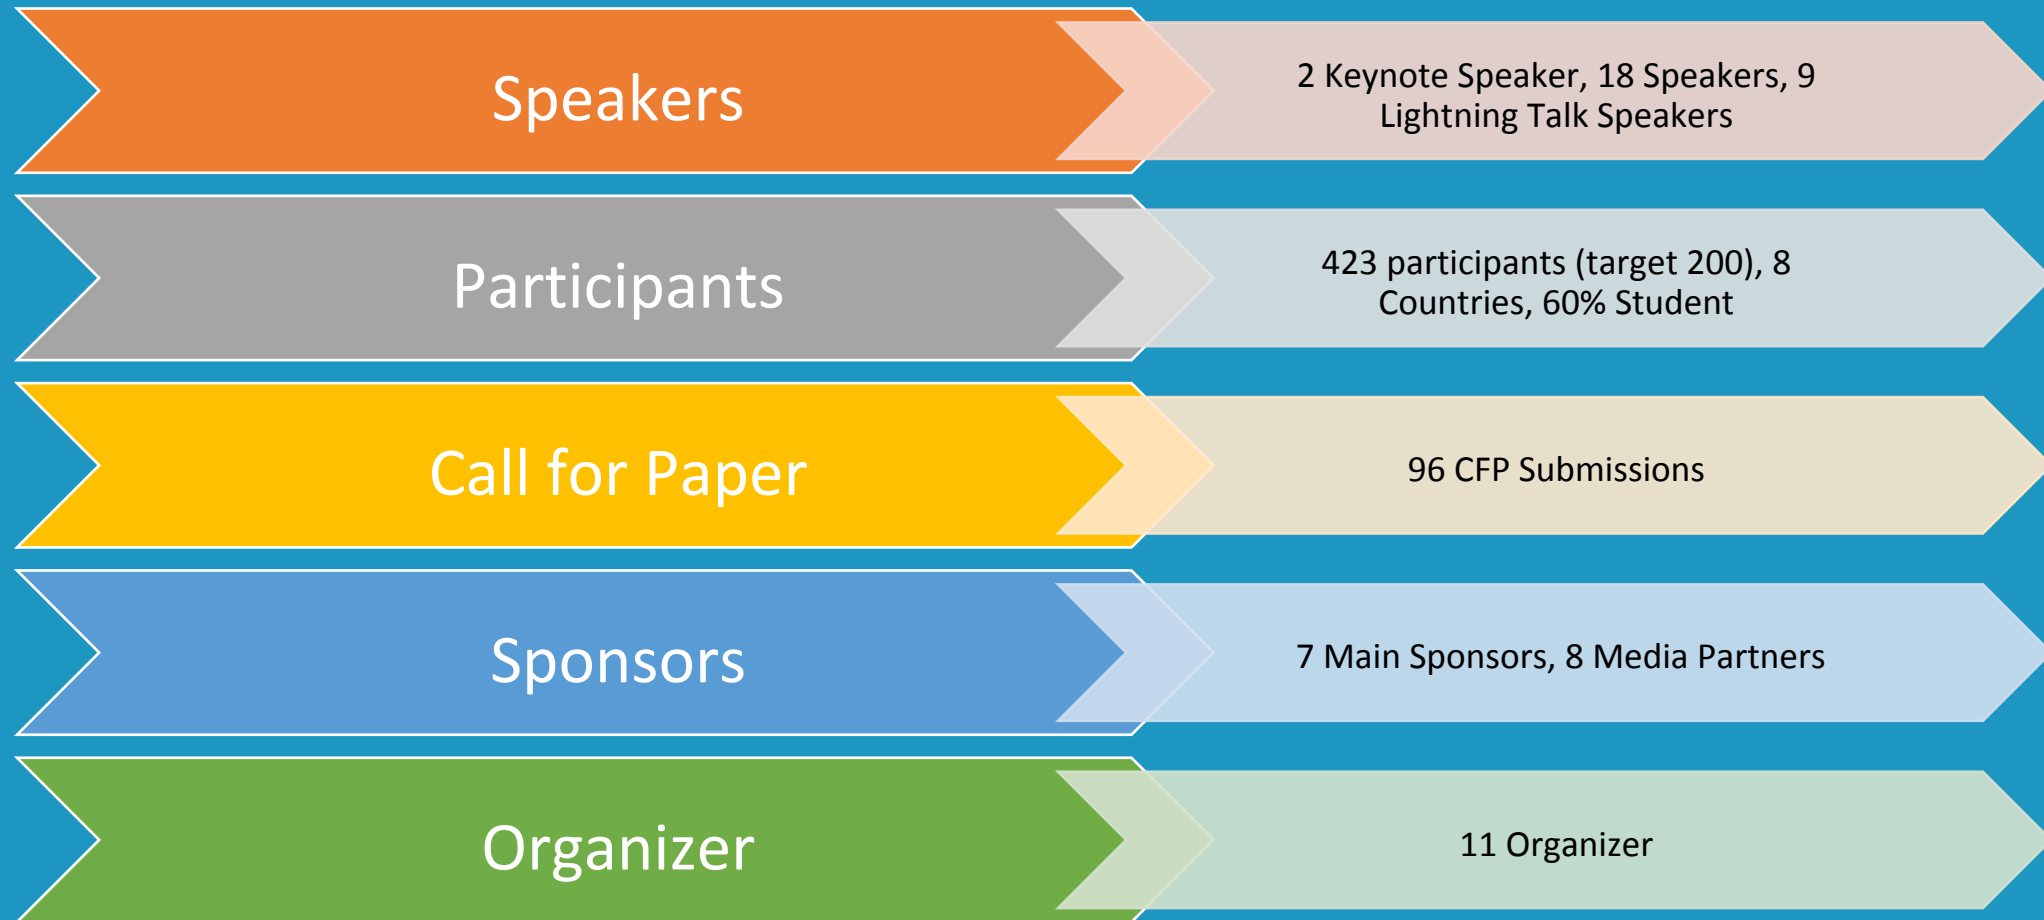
Speakers

2 Keynote Speaker, 18 Speakers, 9 Lightning Talk Speakers

Participants

423 participants (target 200), 8 Countries, 60% Student

Call for Paper

96 CFP Submissions

Sponsors

7 Main Sponsors, 8 Media Partners

Organizer

11 Organizer